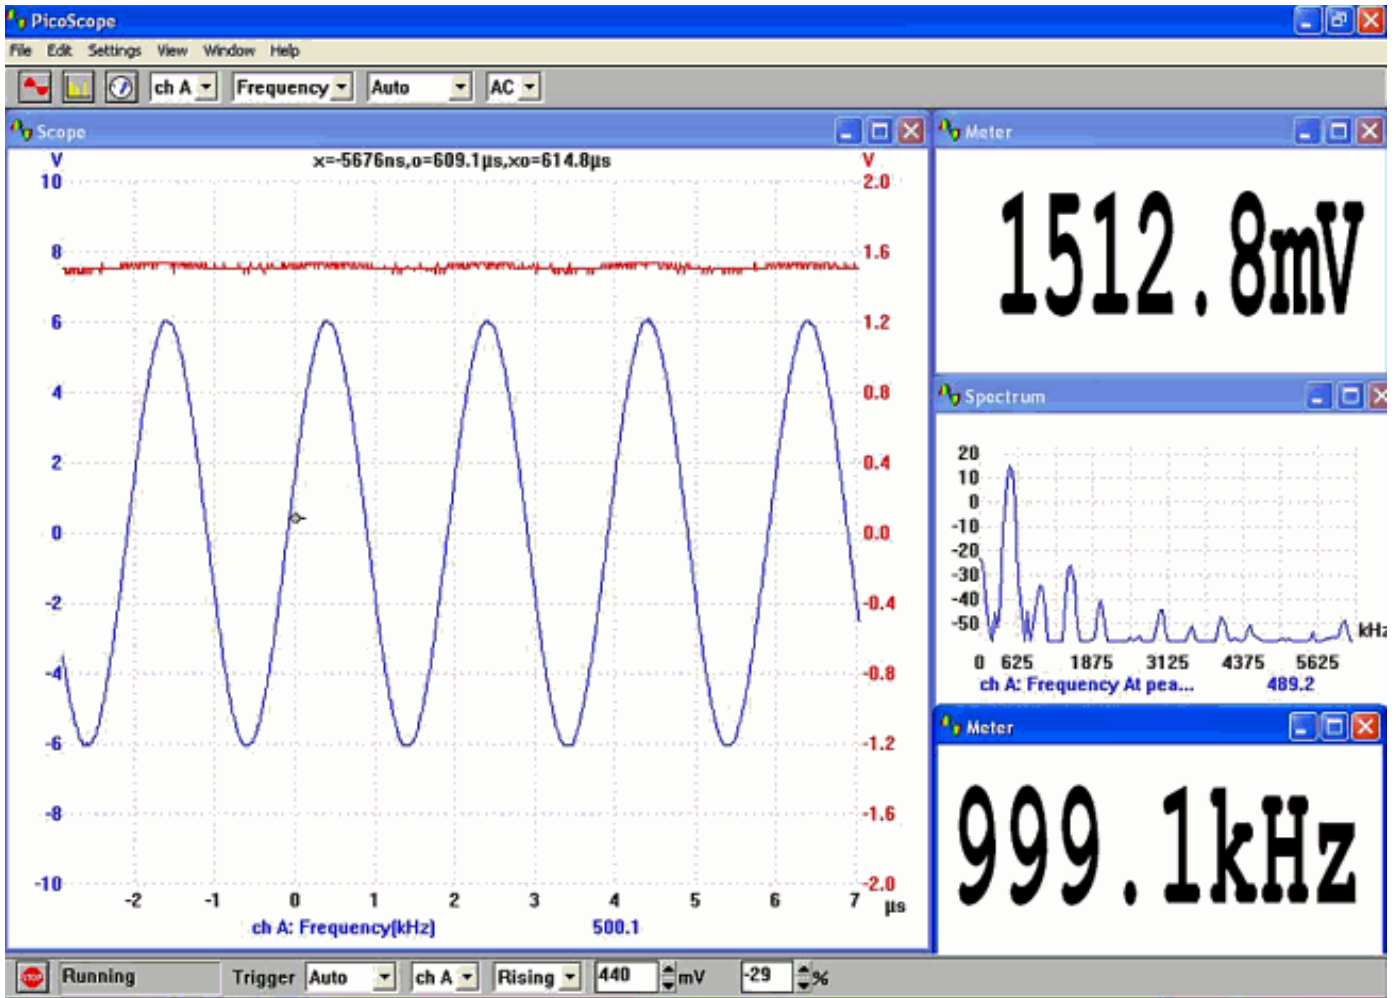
PicoScope

File Edit Settings View Window Help

ch A Frequency Auto AC

Scope

x=-5676ns,o=609.1µs,xo=614.8µs

V
10
8
6
4
2
0
-2
-4
-6
-8
-10

V
2.0
1.6
1.2
0.8
0.4
0.0
-0.4
-0.8
-1.2
-1.6
-2.0

-2 -1 0 1 2 3 4 5 6 7 µs

ch A: Frequency(kHz) 500.1

Meter

1512.8mV

Spectrum

20
10
0
-10
-20
-30
-40
-50

kHz

0 625 1875 3125 4375 5625

ch A: Frequency At pea... 489.2

Meter

999.1kHz

STOP Running Trigger Auto ch A Rising 440 mV -29 %